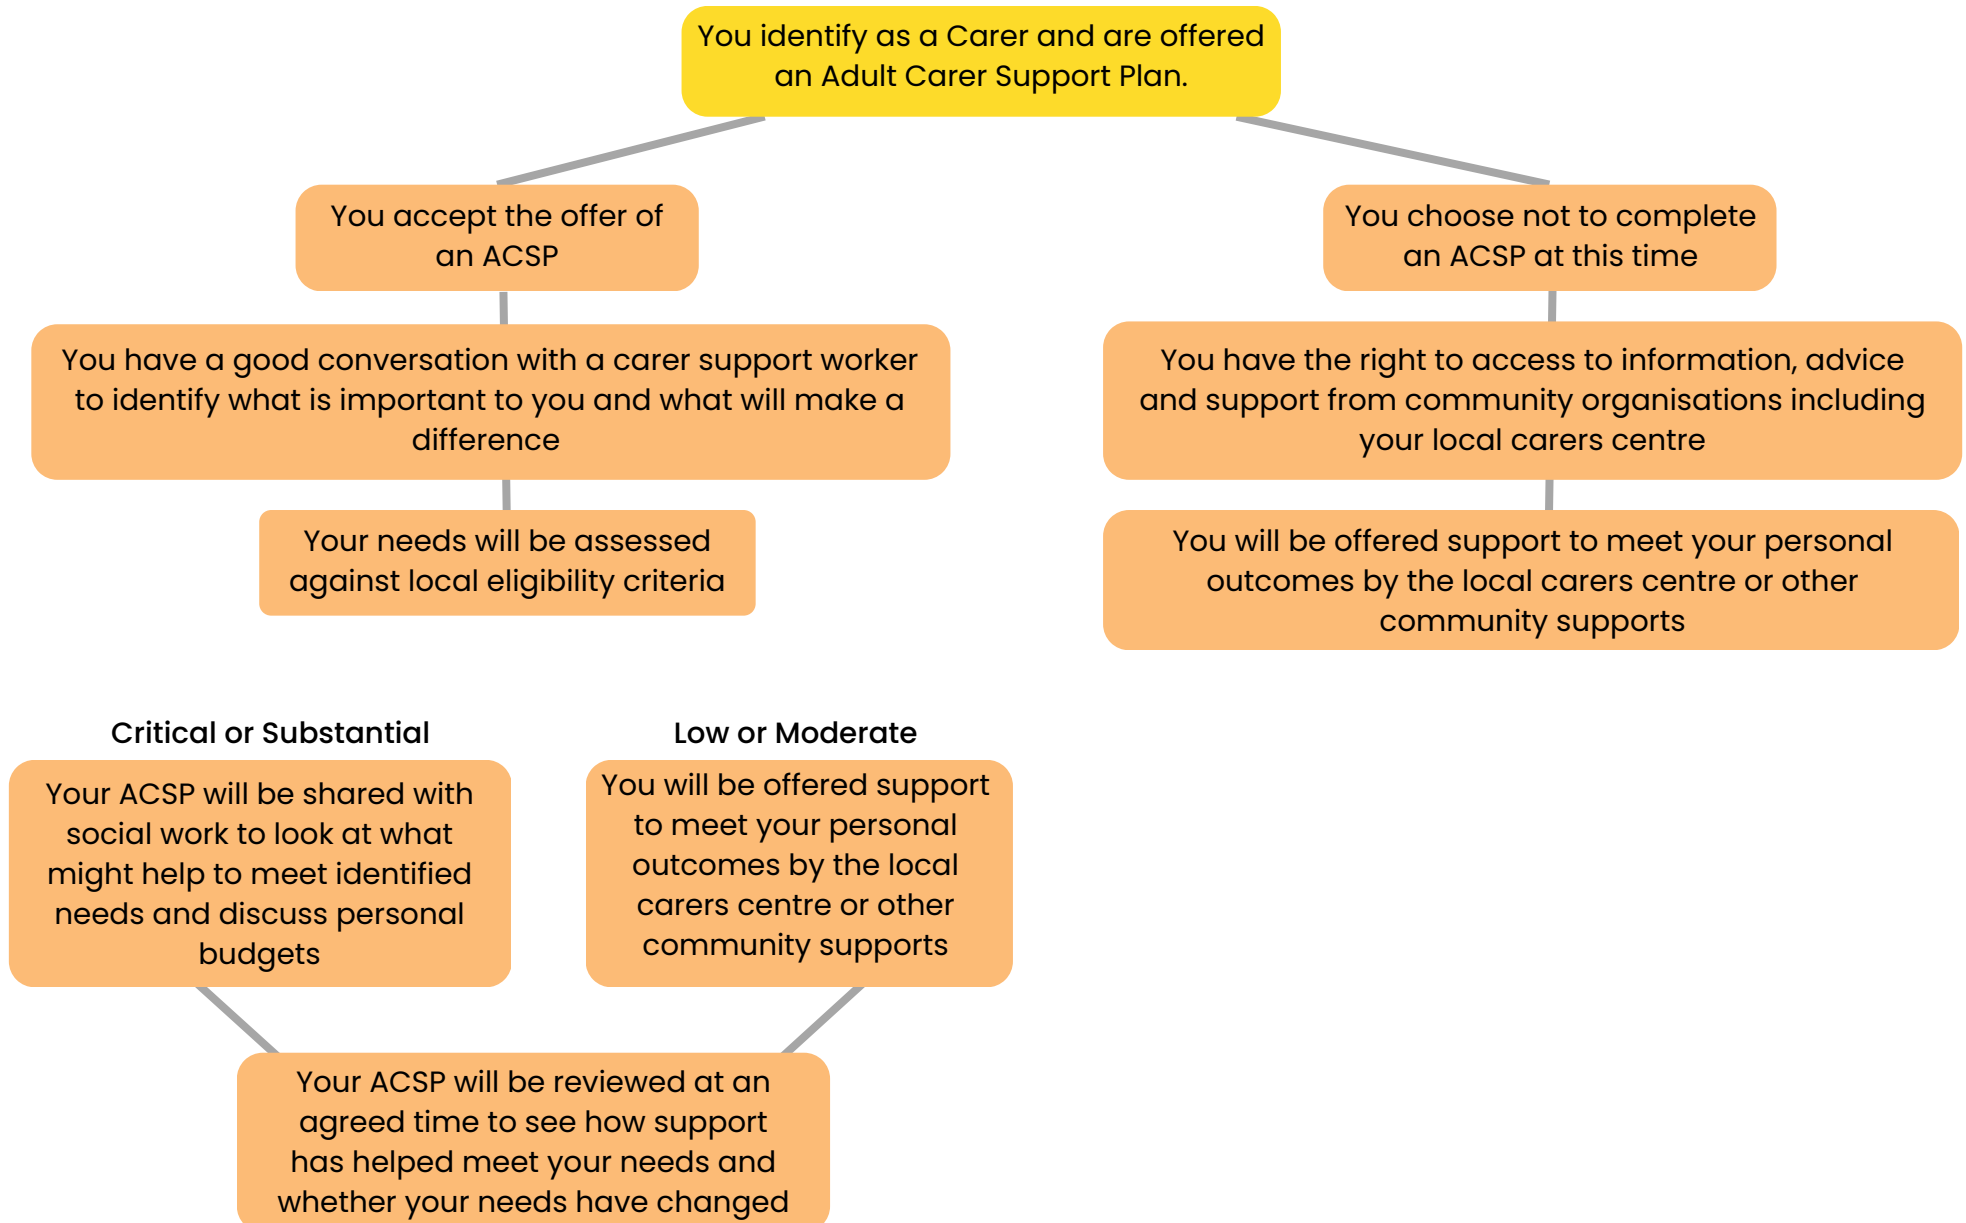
You identify as a Carer and are offered an Adult Carer Support Plan.

You accept the offer of an ACSP

You have a good conversation with a carer support worker to identify what is important to you and what will make a difference

Your needs will be assessed against local eligibility criteria

You choose not to complete an ACSP at this time

You have the right to access to information, advice and support from community organisations including your local carers centre

You will be offered support to meet your personal outcomes by the local carers centre or other community supports

Critical or Substantial

Your ACSP will be shared with social work to look at what might help to meet identified needs and discuss personal budgets

Low or Moderate

You will be offered support to meet your personal outcomes by the local carers centre or other community supports

Your ACSP will be reviewed at an agreed time to see how support has helped meet your needs and whether your needs have changed